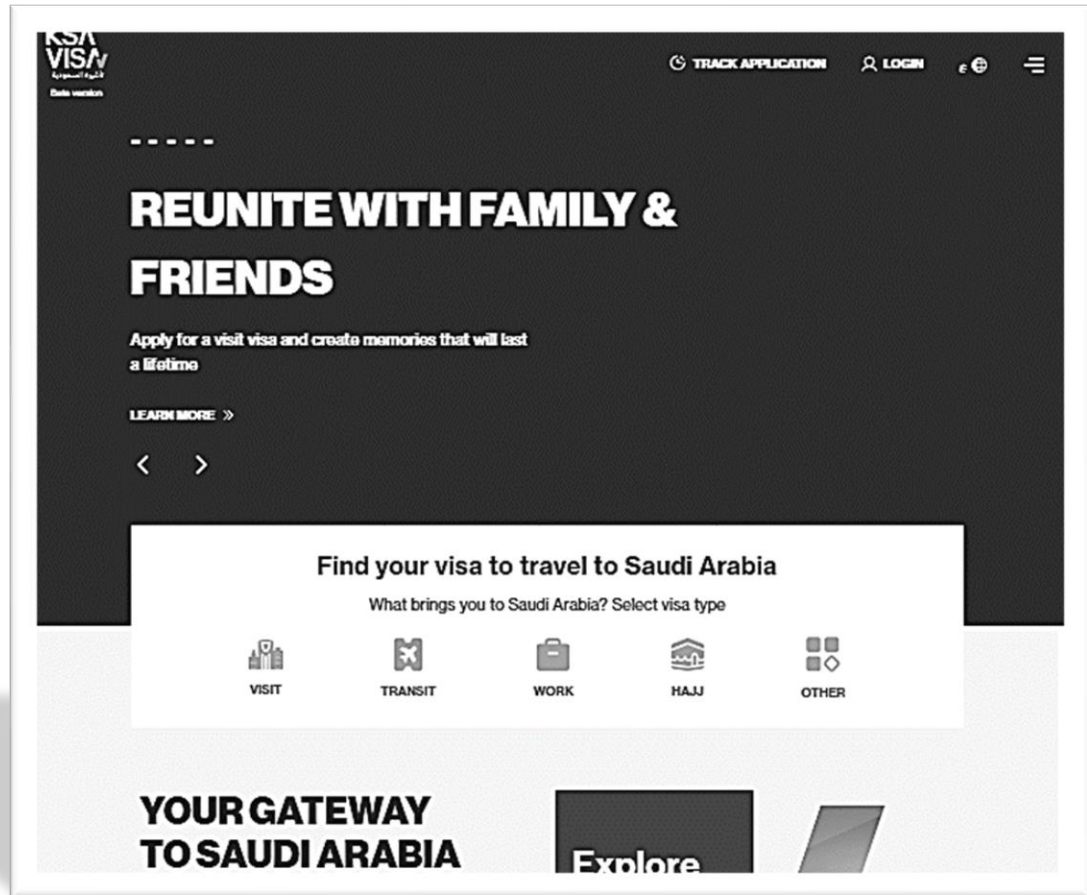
KSA VISA
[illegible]
Beta version

TRACK APPLICATION
LOGIN
ع

REUNITE WITH FAMILY & FRIENDS

Apply for a visit visa and create memories that will last a lifetime

LEARN MORE »

Find your visa to travel to Saudi Arabia

What brings you to Saudi Arabia? Select visa type

VISIT
TRANSIT
WORK
HAJJ
OTHER

YOUR GATEWAY TO SAUDI ARABIA

Explore